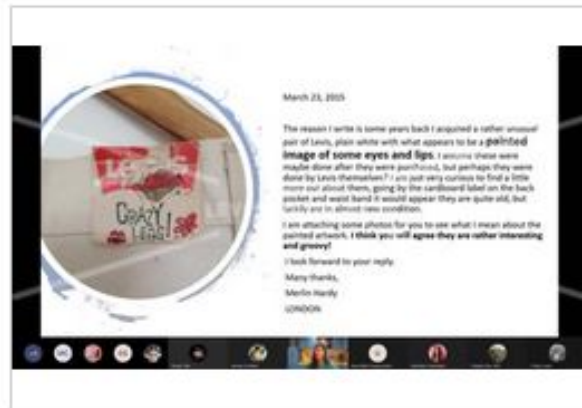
CRAZY LEGS!

March 23, 2015

The reason I write is some years back I acquired a rather unusual pair of Levis, plain white with what appears to be a **painted image of some eyes and lips**. I assume these were maybe done after they were purchased, but perhaps they were done by Levis themselves? I am just very curious to find a little more out about them, going by the cardboard label on the back pocket and waist band it would appear they are quite old, but luckily are in almost new condition.

I am attaching some photos for you to see what I mean about the painted artwork. **I think you will agree they are rather interesting and groovy!**

I look forward to your reply.

Many thanks,

Merlin Hardy

LONDON